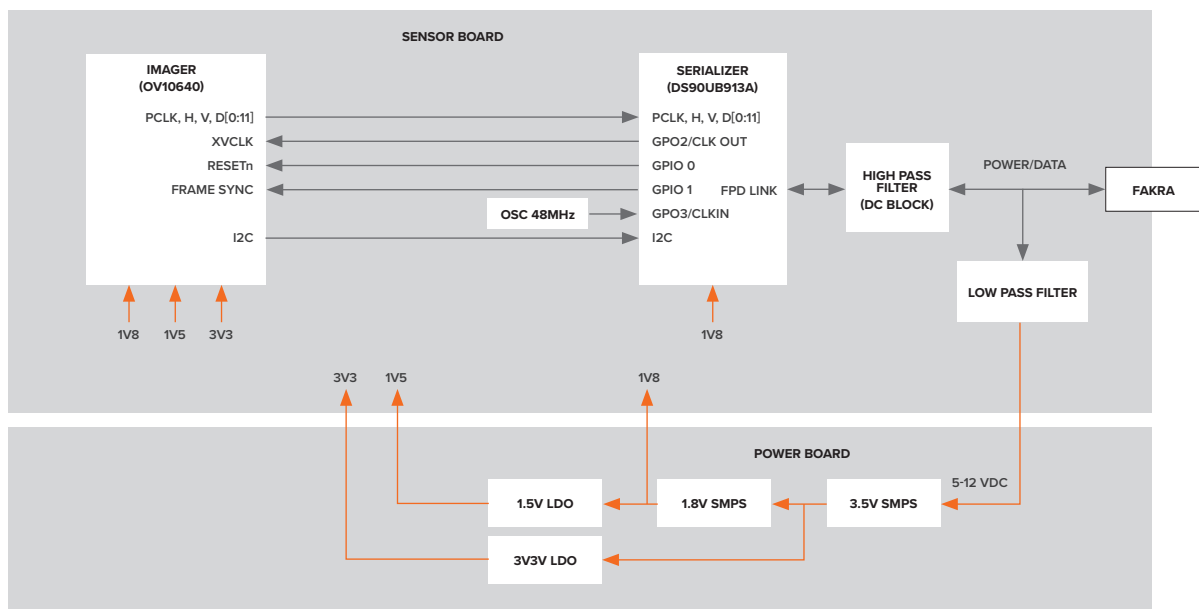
SENSOR BOARD

IMAGER
(OV10640)

PCLK, H, V, D[0:11]
XVCLK
RESETn
FRAME SYNC
I2C

SERIALIZER
(DS90UB913A)

PCLK, H, V, D[0:11]
GPO2/CLK OUT
GPIO 0
GPIO 1
GPO3/CLKIN
I2C
FPD LINK

OSC 48MHz

HIGH PASS FILTER
(DC BLOCK)

POWER/DATA

FAKRA

LOW PASS FILTER

1V8
1V5
3V3

1V8

3V3
1V5
1V8

POWER BOARD

5-12 VDC

1.5V LDO
1.8V SMPS
3.5V SMPS
3V3V LDO